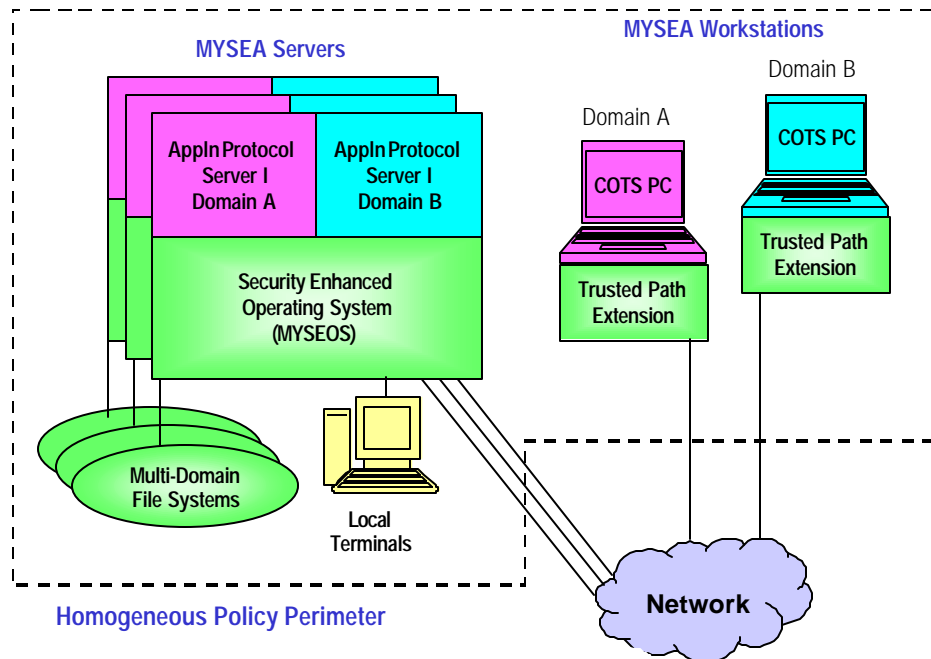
MYSEA Servers

MYSEA Workstations

Domain B

Domain A

Appln Protocol Server I Domain A

Appln Protocol Server I Domain B

COTS PC

COTS PC

Trusted Path Extension

Security Enhanced Operating System (MYSEOS)

Trusted Path Extension

Multi-Domain File Systems

Local Terminals

Network

Homogeneous Policy Perimeter